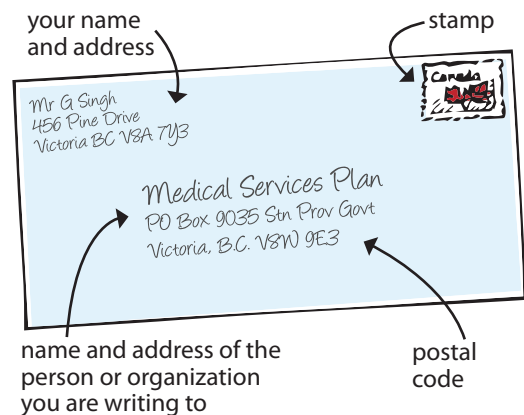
your name and address

stamp

Canada

Mr G Singh
456 Pine Drive
Victoria BC V8A 7Y3

Medical Services Plan
PO Box 9035 Stn Prov Govt
Victoria, B.C. V8W 9E3

name and address of the person or organization you are writing to

postal code